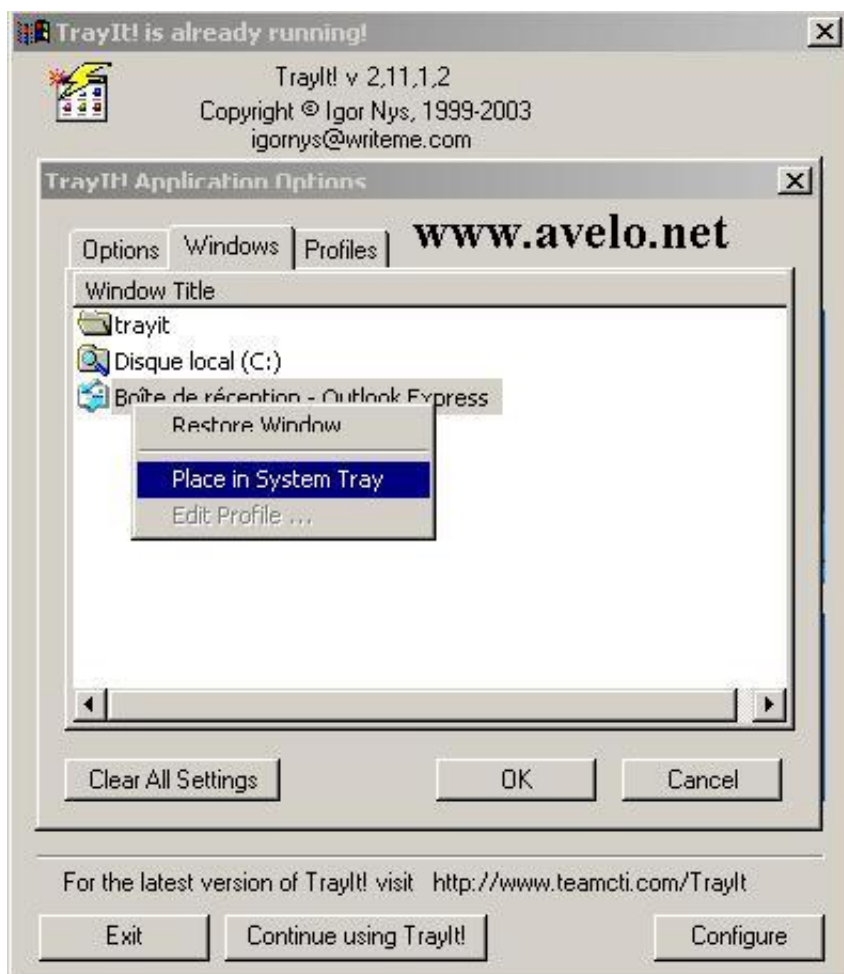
TrayIt! is already running!

TrayIt! v 2,11,1,2
Copyright © Igor Nys, 1999-2003
igornys@writeme.com

TrayIt! Application Options

Options | Windows | Profiles

www.avelo.net

Window Title
trayit
Disque local (C:)
Boîte de réception - Outlook Express

Restore Window
Place in System Tray
Edit Profile ...

Clear All Settings
OK
Cancel

For the latest version of TrayIt! visit http://www.teamcti.com/TrayIt

Exit
Continue using TrayIt!
Configure